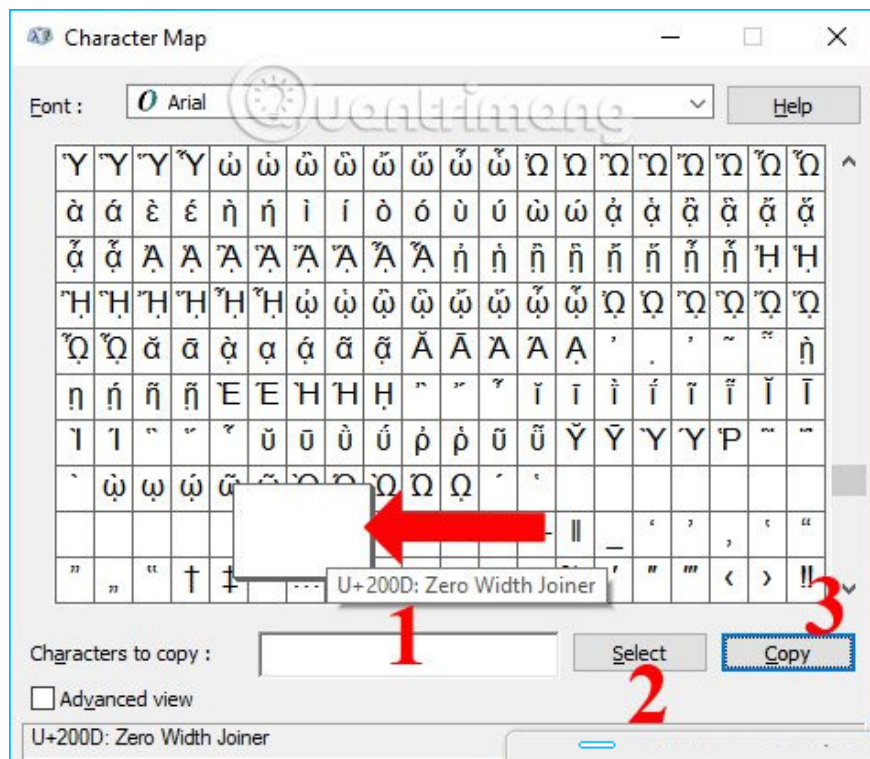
Character Map

Font : Arial

Help

| ῝Υ | ῞Υ | ῟Υ | ῟Υ | ὼ | ώ | ὤ | ὥ | ὦ | ὧ | ὢ | ὣ | Ὠ | Ὡ | Ὢ | Ὣ | Ὤ | Ὥ | Ὦ |
|---|---|---|---|---|---|---|---|---|---|---|---|---|---|---|---|---|---|---|
| ὰ | ά | ὲ | έ | ὴ | ή | ὶ | ί | ὸ | ό | ὺ | ύ | ὼ | ώ | ᾀ | ᾁ | ᾂ | ᾃ | ᾄ | ᾅ |
| ᾆ | ᾇ | ᾈ | ᾉ | ᾊ | ᾋ | ᾌ | ᾍ | ᾎ | ᾏ | ᾐ | ᾑ | ᾒ | ᾓ | ᾔ | ᾕ | ᾖ | ᾗ | ᾘ | ᾙ |
| ᾚ | ᾛ | ᾜ | ᾝ | ᾞ | ᾟ | ᾠ | ᾡ | ᾢ | ᾣ | ᾤ | ᾥ | ᾦ | ᾧ | ᾨ | ᾩ | ᾪ | ᾫ | ᾬ | ᾭ |
| ᾮ | ᾯ | ᾰ | ᾱ | ᾲ | ᾳ | ᾴ | ᾶ | ᾷ | Ᾰ | Ᾱ | Ὰ | Ά | ᾼ | ᾽ | ι | ᾿ | ῀ | ῁ | ῂ |
| ῃ | ῄ | ῆ | ῇ | Ὲ | Έ | Ὴ | Ή | ῌ | ῍ | ῎ | ῏ | ῐ | ῑ | ῒ | ΐ | ῖ | ῗ | Ῐ | Ῑ |
| Ὶ | Ί | ῝ | ῞ | ῟ | ῠ | ῡ | ῢ | ΰ | ῤ | ῥ | ῦ | ῧ | Ῠ | Ῡ | Ὺ | Ύ | Ῥ | ῭ | ΅ |
| ` | ῲ | ῳ | ῴ | ῶ | ῷ | Ὸ | Ό | Ὼ | Ώ | ῼ | ´ | ῾ | | | | | | | |
| | | | | | | | | | | | | ‖ | _ | ' | ' | , | ' | " |
| " | „ | " | † | ‡ | | … | | | | | | | ′ | ″ | ‴ | ‹ | › | ‼ |

U+200D: Zero Width Joiner

1

2

3

Characters to copy :

Select

Copy

Advanced view

U+200D: Zero Width Joiner